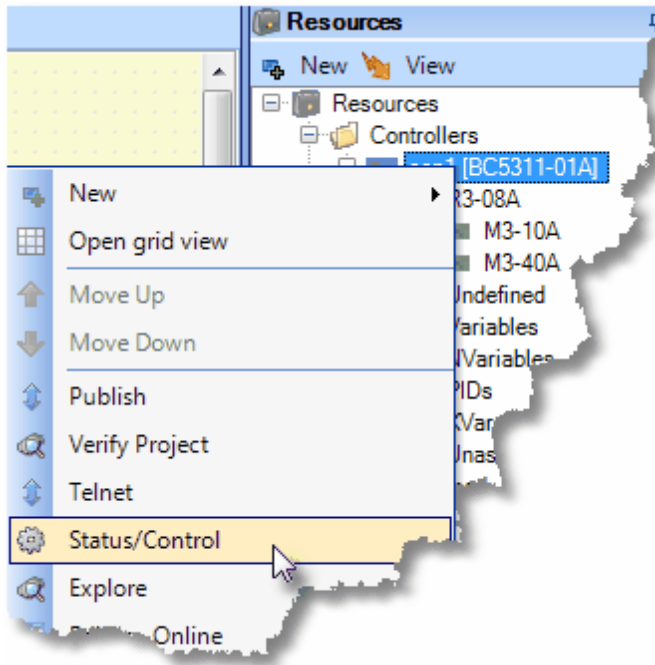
Resources

New View

Resources

Controllers

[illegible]1 [BC5311-01A]

R3-08A

M3-10A

M3-40A

Undefined

Variables

NVariables

PIDs

XVar

Unas

New

Open grid view

Move Up

Move Down

Publish

Verify Project

Telnet

Status/Control

Explore

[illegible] Online